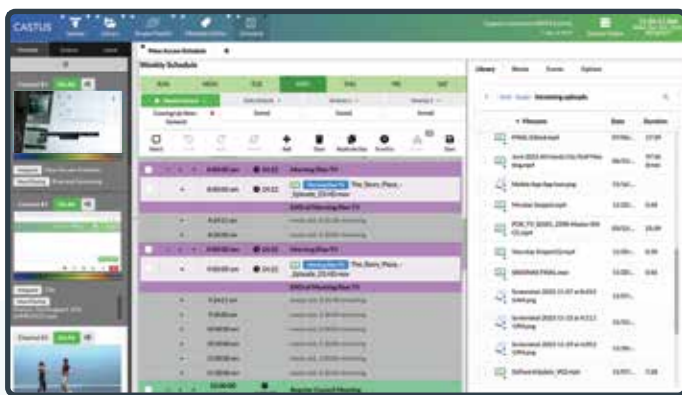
CASTUS

Weekly Schedule

SUN MON TUE WED THU FRI SAT

Save

8:00:00 am 24:22 Morning Rise TV

8:00:00 am 24:22 The_Story_Place_-_Episode_23 HD.mov

END of Morning Rise TV

9:00:00 am 24:22 Morning Rise TV

9:00:00 am 24:22 The_Story_Place_-_Episode_23 HD.mov

END of Morning Rise TV

Regular Council Meeting

Library

Incoming uploads

Filename Date Duration

Channel #1 On Air

Channel #2 On Air

Channel #3 On Air